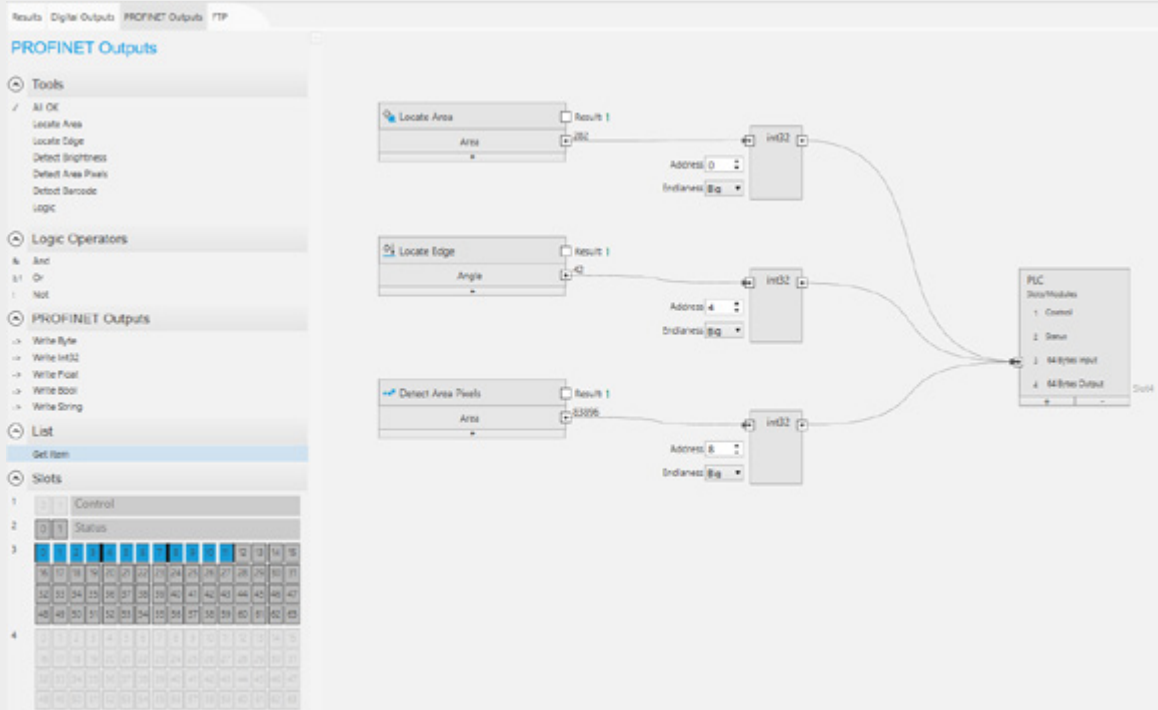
Results Digital Outputs PROFINET Outputs FTP

PROFINET Outputs

Tools
✓ All OK
Locate Area
Locate Edge
Detect Brightness
Detect Area Pixels
Detect Barcode
Logic

Logic Operators
& And
\|\| Or
! Not

PROFINET Outputs
-> Write Byte
-> Write Int32
-> Write Float
-> Write Bool
-> Write String

List
Get Item

Slots
1 Control
2 0 1 Status
3 12 13 14 15
16 17 18 19 20 21 22 23 24 25 26 27 28 29 30 31
32 33 34 35 36 37 38 39 40 41 42 43 44 45 46 47
48 49 50 51 52 53 54 55 56 57 58 59 60 61 62 63
4

Locate Area
Result 1
Area
282

Locate Edge
Result 1
Angle
42

Detect Area Pixels
Result 1
Area
83896

int32
Address 0
Endianess Big

int32
Address 4
Endianess Big

int32
Address 8
Endianess Big

PLC
Slots/Modules
1 Control
2 Status
3 64 Bytes Input
4 64 Bytes Output
+ -
Slot4